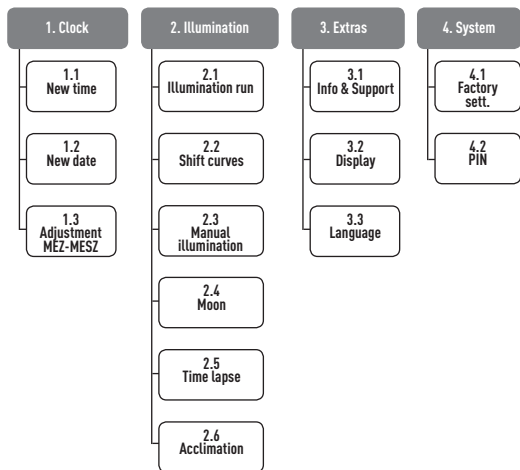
1. Clock

1.1
New time

1.2
New date

1.3
Adjustment
MEZ-MESZ

2. Illumination

2.1
Illumination run

2.2
Shift curves

2.3
Manual
illumination

2.4
Moon

2.5
Time lapse

2.6
Acclimation

3. Extras

3.1
Info & Support

3.2
Display

3.3
Language

4. System

4.1
Factory
sett.

4.2
PIN